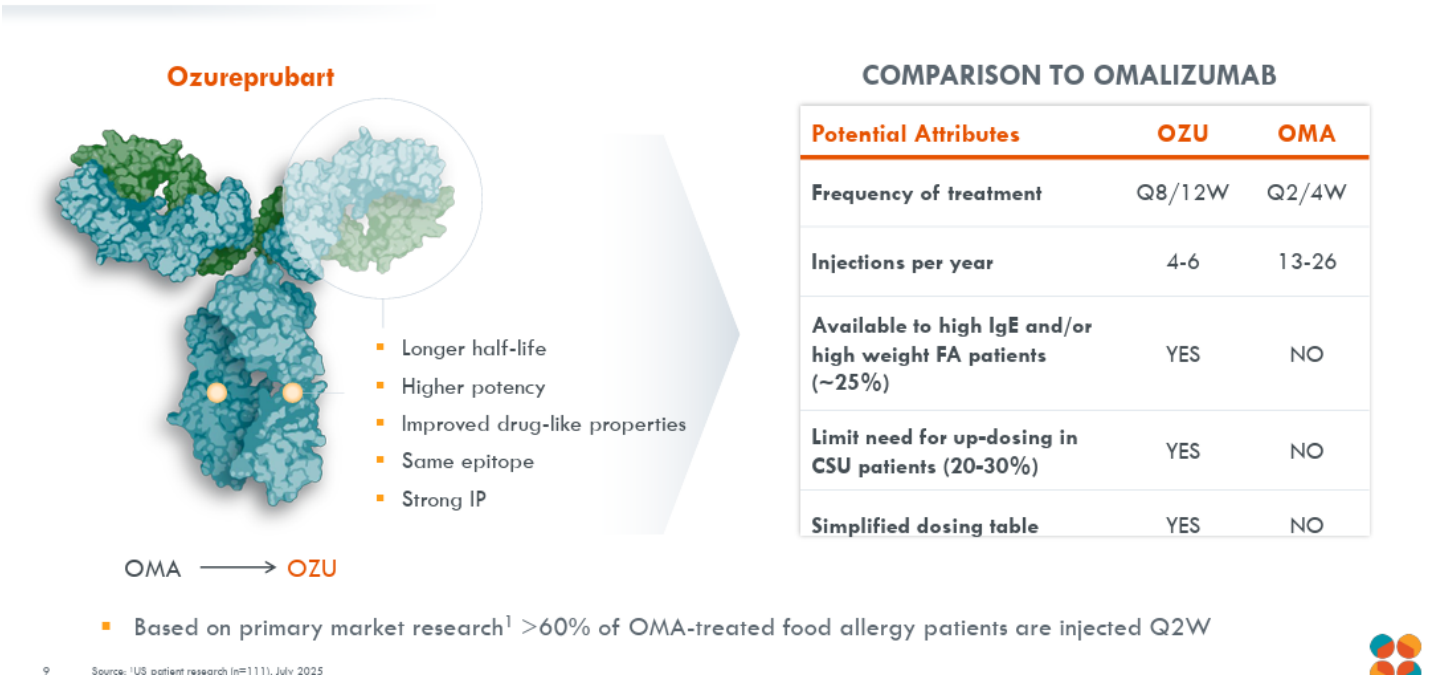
Ozureprubart

Longer half-life
Higher potency
Improved drug-like properties
Same epitope
Strong IP

OMA ⟶ OZU

COMPARISON TO OMALIZUMAB

| Potential Attributes | OZU | OMA |
|---|---|---|
| Frequency of treatment | Q8/12W | Q2/4W |
| Injections per year | 4-6 | 13-26 |
| Available to high IgE and/or high weight FA patients (~25%) | YES | NO |
| Limit need for up-dosing in CSU patients (20-30%) | YES | NO |
| Simplified dosing table | YES | NO |

Based on primary market research$^1$ >60% of OMA-treated food allergy patients are injected Q2W

9 Source: $^1$US patient research (n=111), July 2025